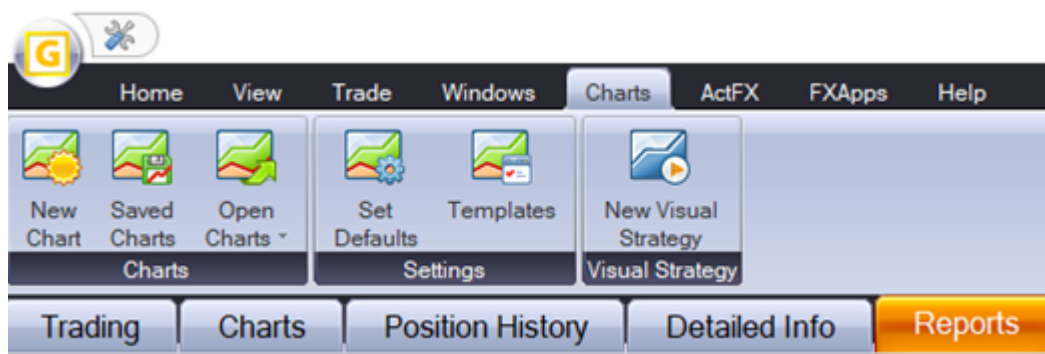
G

Home View Trade Windows Charts ActFX FXApps Help

New Chart
Saved Charts
Open Charts
Charts

Set Defaults
Templates
Settings

New Visual Strategy
Visual Strategy

Trading
Charts
Position History
Detailed Info
Reports